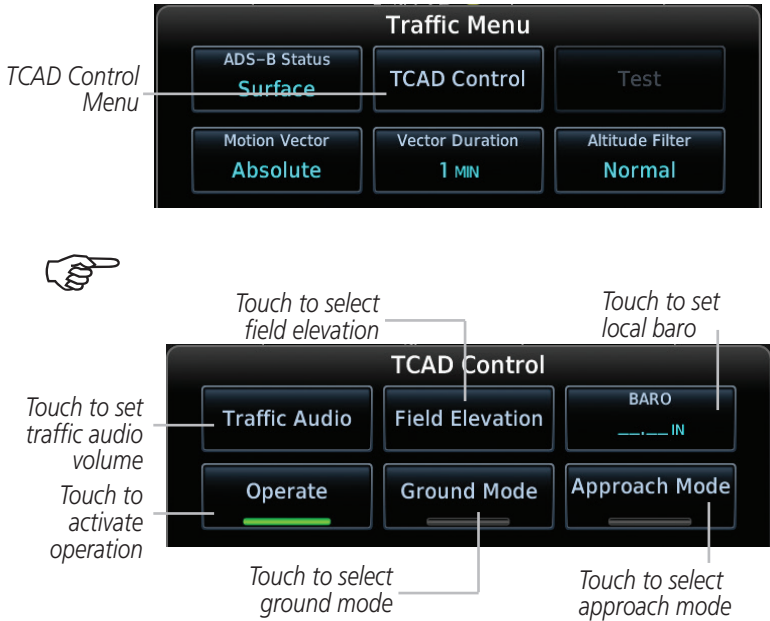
Traffic Menu

TCAD Control Menu

ADS-B Status
Surface

TCAD Control

Test

Motion Vector
Absolute

Vector Duration
1 MIN

Altitude Filter
Normal

Touch to select field elevation

Touch to set local baro

TCAD Control

Touch to set traffic audio volume

Traffic Audio

Field Elevation

BARO
__.__ IN

Touch to activate operation

Operate

Ground Mode

Approach Mode

Touch to select ground mode

Touch to select approach mode